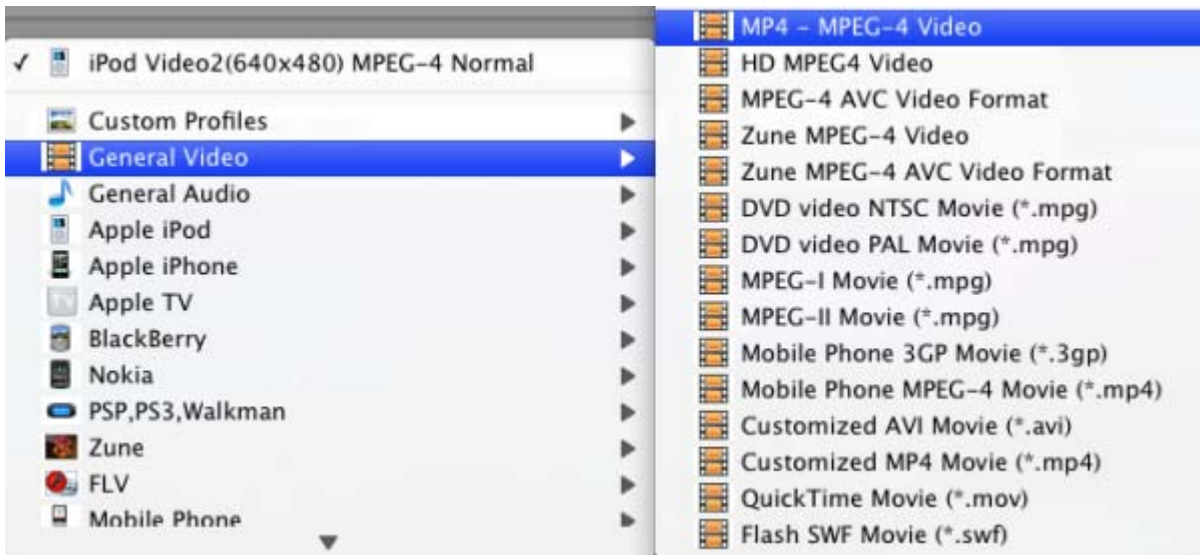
✓ iPod Video2(640x480) MPEG-4 Normal

Custom Profiles
General Video
General Audio
Apple iPod
Apple iPhone
Apple TV
BlackBerry
Nokia
PSP,PS3,Walkman
Zune
FLV
Mobile Phone

MP4 - MPEG-4 Video
HD MPEG4 Video
MPEG-4 AVC Video Format
Zune MPEG-4 Video
Zune MPEG-4 AVC Video Format
DVD video NTSC Movie (*.mpg)
DVD video PAL Movie (*.mpg)
MPEG-I Movie (*.mpg)
MPEG-II Movie (*.mpg)
Mobile Phone 3GP Movie (*.3gp)
Mobile Phone MPEG-4 Movie (*.mp4)
Customized AVI Movie (*.avi)
Customized MP4 Movie (*.mp4)
QuickTime Movie (*.mov)
Flash SWF Movie (*.swf)